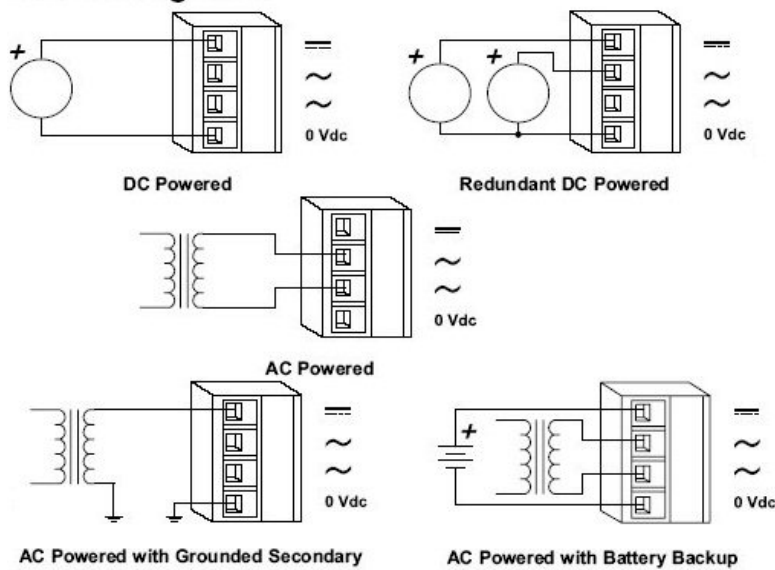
+

$=$
$\sim$
$\sim$
0 Vdc

DC Powered

+ +

$=$
$\sim$
$\sim$
0 Vdc

Redundant DC Powered

$=$
$\sim$
$\sim$
0 Vdc

AC Powered

$=$
$\sim$
$\sim$
0 Vdc

AC Powered with Grounded Secondary

+

$=$
$\sim$
$\sim$
0 Vdc

AC Powered with Battery Backup